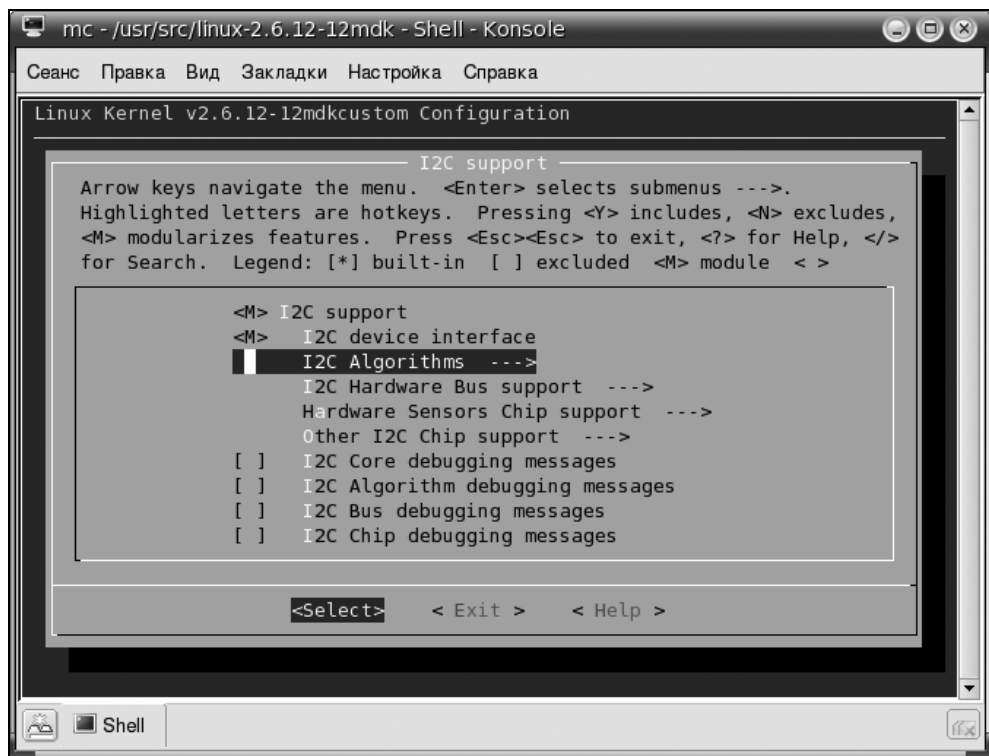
mc - /usr/src/linux-2.6.12-12mdk - Shell - Konsole

Сеанс Правка Вид Закладки Настройка Справка

Linux Kernel v2.6.12-12mdkcustom Configuration

I2C support

Arrow keys navigate the menu. <Enter> selects submenus --->. Highlighted letters are hotkeys. Pressing <Y> includes, <N> excludes, <M> modularizes features. Press <Esc><Esc> to exit, <?> for Help, </> for Search. Legend: [*] built-in [ ] excluded <M> module < >

<M> I2C support
<M> I2C device interface
I2C Algorithms --->
I2C Hardware Bus support --->
Hardware Sensors Chip support --->
Other I2C Chip support --->
[ ] I2C Core debugging messages
[ ] I2C Algorithm debugging messages
[ ] I2C Bus debugging messages
[ ] I2C Chip debugging messages

<Select> < Exit > < Help >

Shell